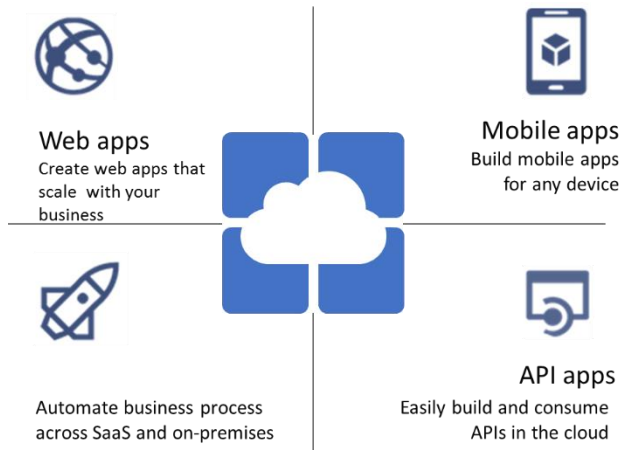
Web apps
Create web apps that scale with your business

Mobile apps
Build mobile apps for any device

Automate business process across SaaS and on-premises

API apps
Easily build and consume APIs in the cloud